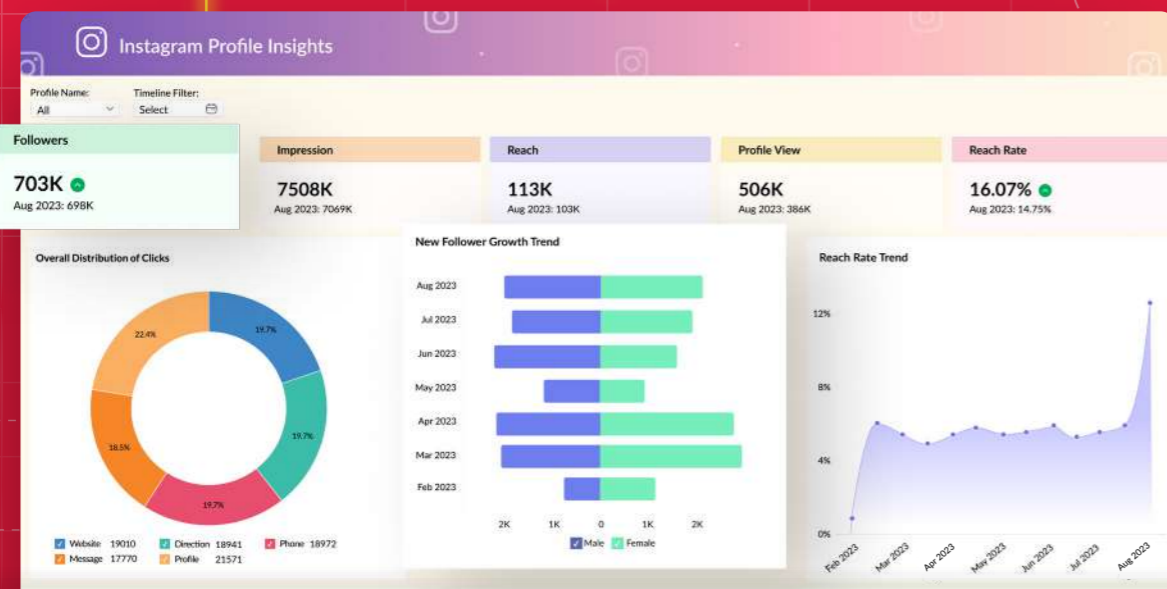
Instagram Profile Insights

Profile Name: All
Timeline Filter: Select

Followers
703K
Aug 2023: 698K

Impression
7508K
Aug 2023: 7069K

Reach
113K
Aug 2023: 103K

Profile View
506K
Aug 2023: 386K

Reach Rate
16.07%
Aug 2023: 14.75%

Overall Distribution of Clicks

19.7%
19.7%
19.7%
18.5%
22.4%

Website 19010
Direction 18941
Phone 18972
Message 17770
Profile 21571

New Follower Growth Trend

Aug 2023
Jul 2023
Jun 2023
May 2023
Apr 2023
Mar 2023
Feb 2023

2K 1K 0 1K 2K

Male Female

Reach Rate Trend

12%
8%
4%
0%

Feb 2023 Mar 2023 Apr 2023 May 2023 Jun 2023 Jul 2023 Aug 2023